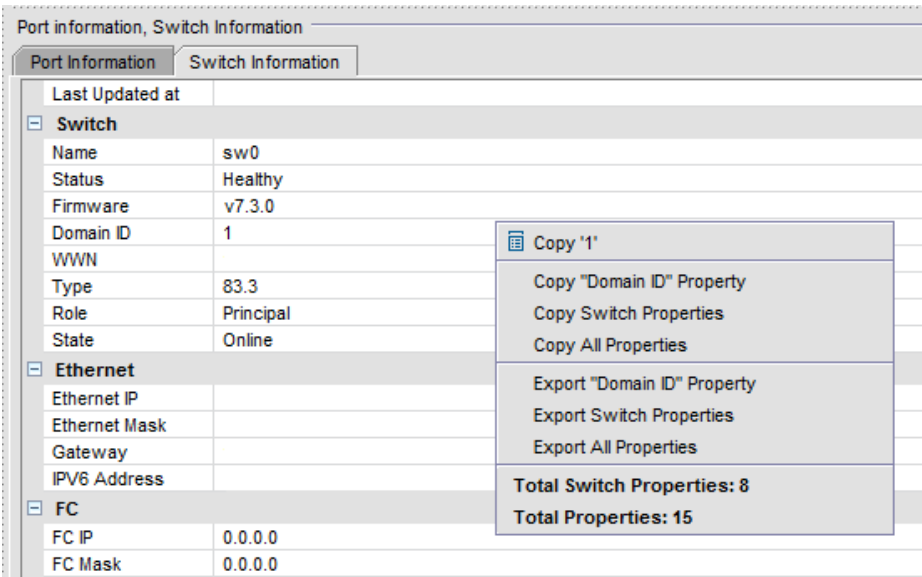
Port information, Switch Information

Port Information | Switch Information

| | |
|---|---|
| Last Updated at | |
| ⊟ Switch | |
| Name | sw0 |
| Status | Healthy |
| Firmware | v7.3.0 |
| Domain ID | 1 |
| WWN | |
| Type | 83.3 |
| Role | Principal |
| State | Online |
| ⊟ Ethernet | |
| Ethernet IP | |
| Ethernet Mask | |
| Gateway | |
| IPV6 Address | |
| ⊟ FC | |
| FC IP | 0.0.0.0 |
| FC Mask | 0.0.0.0 |

Copy '1'
Copy "Domain ID" Property
Copy Switch Properties
Copy All Properties
Export "Domain ID" Property
Export Switch Properties
Export All Properties
Total Switch Properties: 8
Total Properties: 15